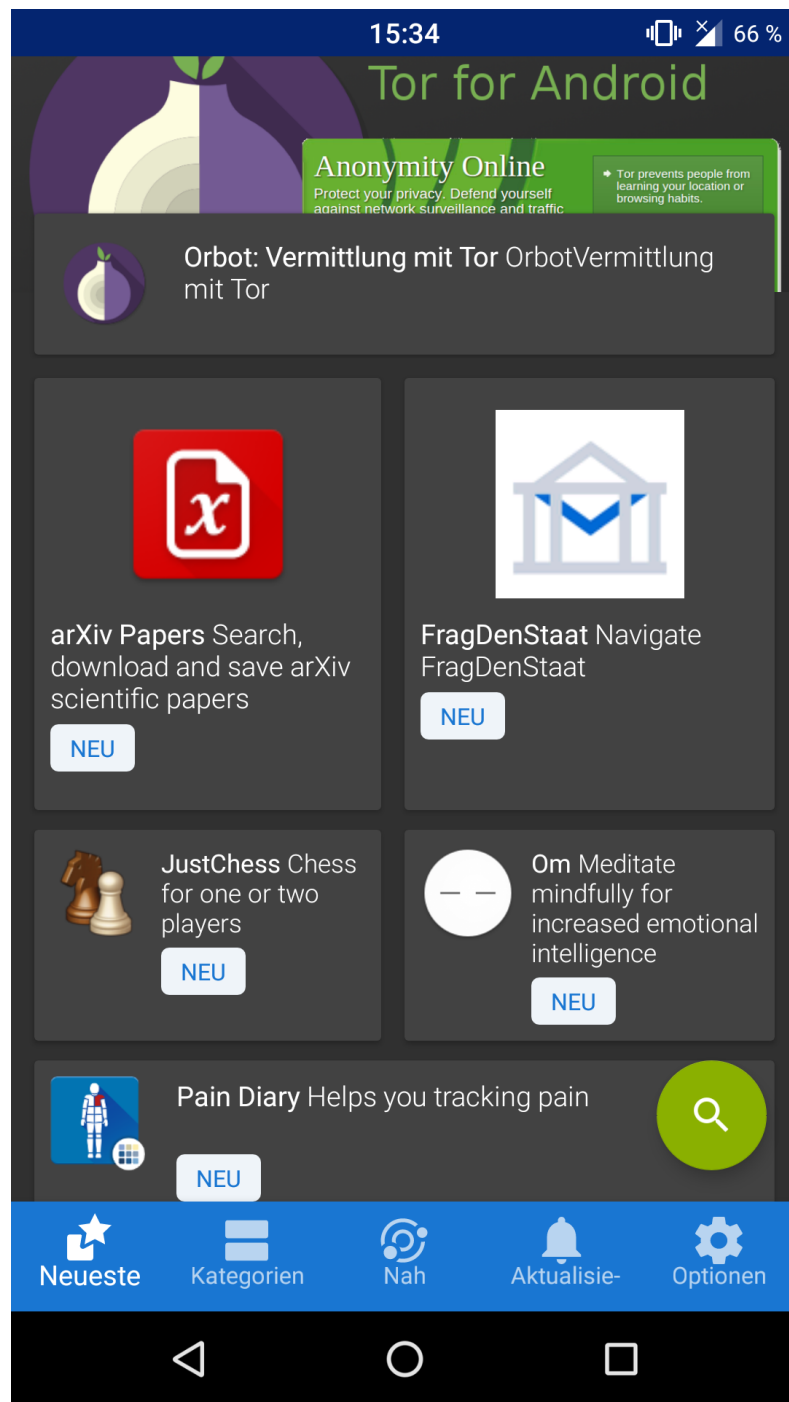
15:34

66 %

Tor for Android

Anonymity Online

Protect your privacy. Defend yourself against network surveillance and traffic

Tor prevents people from learning your location or browsing habits.

Orbot: Vermittlung mit Tor OrbotVermittlung mit Tor

arXiv Papers Search, download and save arXiv scientific papers

NEU

FragDenStaat Navigate FragDenStaat

NEU

JustChess Chess for one or two players

NEU

Om Meditate mindfully for increased emotional intelligence

NEU

Pain Diary Helps you tracking pain

NEU

Neueste Kategorien Nah Aktualisie- Optionen